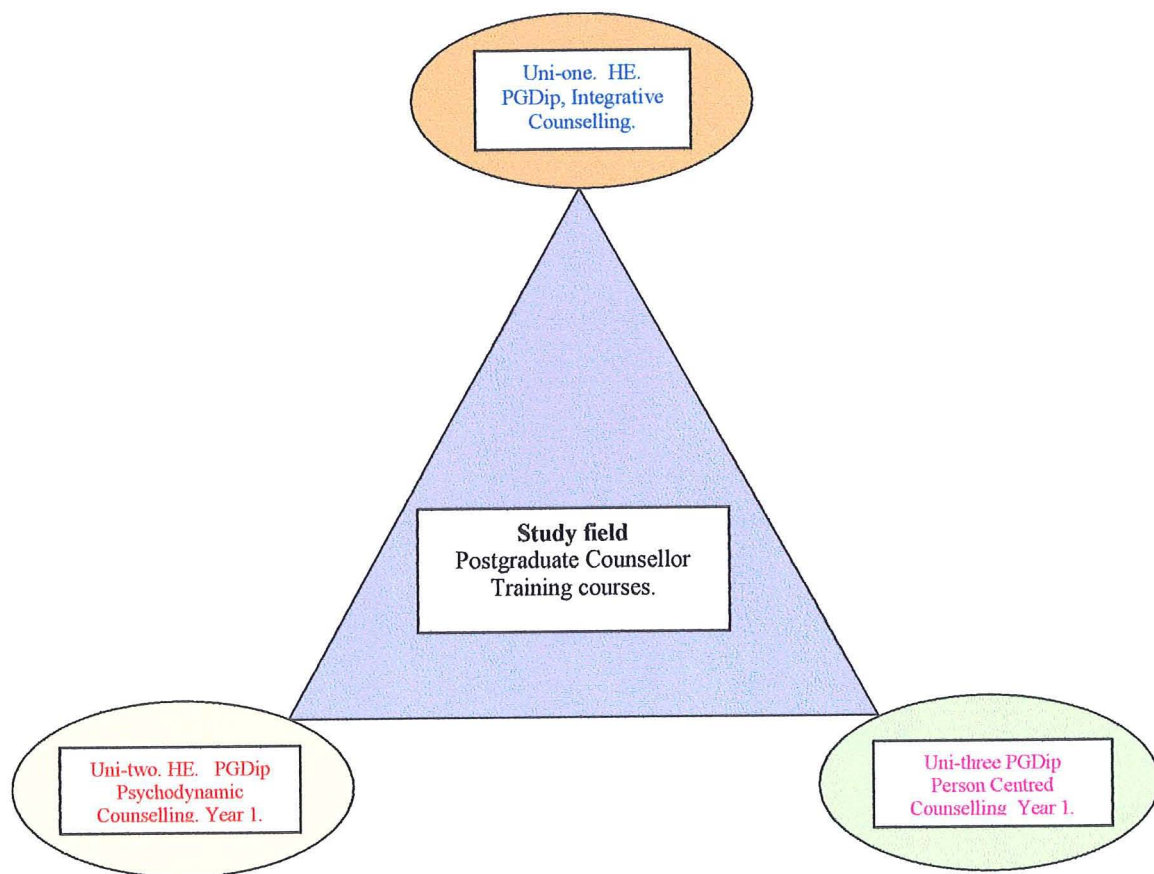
Uni-one. HE. PGDip, Integrative Counselling.

Study field
Postgraduate Counsellor Training courses.

Uni-two. HE. PGDip Psychodynamic Counselling. Year 1.

Uni-three PGDip Person Centred Counselling Year 1.